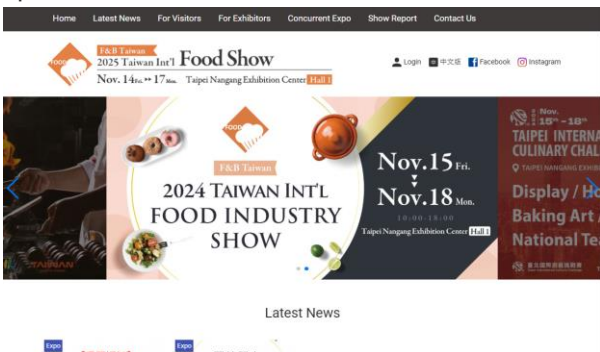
Home Latest News For Visitors For Exhibitors Concurrent Expo Show Report Contact Us

F&B Taiwan
2025 Taiwan Int'l Food Show
Nov. 14 Fri. ▸▸ 17 Mon. Taipei Nangang Exhibition Center Hall 1

Login 中文版 Facebook Instagram

FOOD
F&B Taiwan
2024 TAIWAN INT'L FOOD INDUSTRY SHOW

Nov.15 Fri.
Nov.18 Mon.
10:00-18:00
Taipei Nangang Exhibition Center Hall 1

Nov. 15th - 18th
TAIPEI INTERNA
CULINARY CHAL
TAIPEI NANGANG EXHIBI
Display / H
Baking Art /
National Tea

TAINAN

Latest News

Expo
Expo